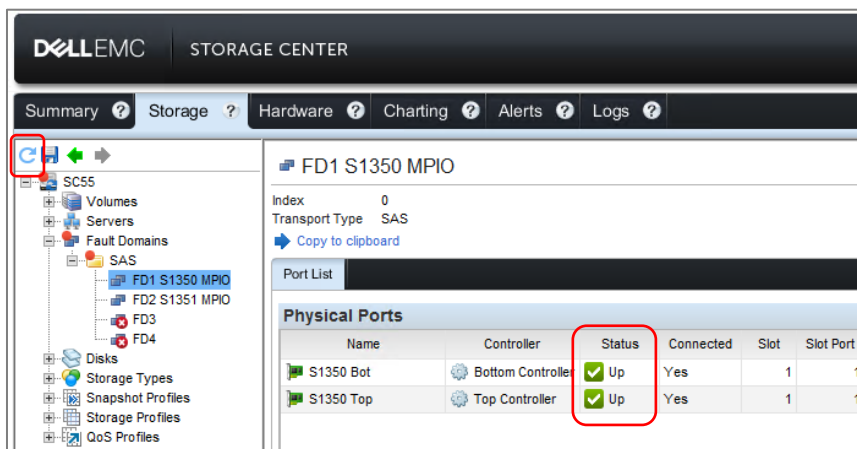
DELLEMC STORAGE CENTER

Summary ? Storage ? Hardware ? Charting ? Alerts ? Logs ?

SC55
Volumes
Servers
Fault Domains
SAS
FD1 S1350 MPIO
FD2 S1351 MPIO
FD3
FD4
Disks
Storage Types
Snapshot Profiles
Storage Profiles
QoS Profiles

FD1 S1350 MPIO

Index 0
Transport Type SAS

Copy to clipboard

Port List

Physical Ports

| Name | Controller | Status | Connected | Slot | Slot Port |
|---|---|---|---|---|---|
| S1350 Bot | Bottom Controller | Up | Yes | 1 | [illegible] |
| S1350 Top | Top Controller | Up | Yes | 1 | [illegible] |